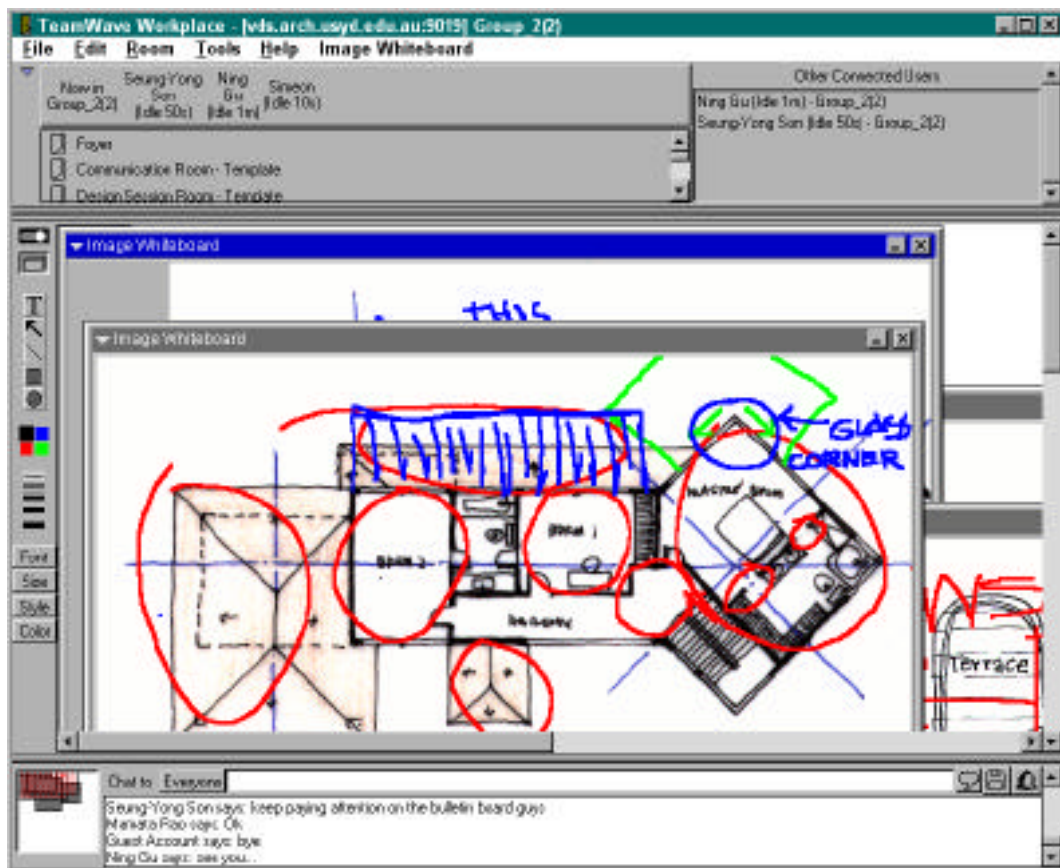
TeamWave Workplace - [vds.arch.usyd.edu.au:9019] Group_2(2)

File Edit Room Tools Help Image Whiteboard

Now in Group_2(2)

Seung-Yong Son (Idle 50s)

Ning Gu (Idle 1m)

Simeon (Idle 10s)

Other Connected Users

Ning Gu (Idle 1m) - Group_2(2)

Seung-Yong Son (Idle 50s) - Group_2(2)

Foyer

Communication Room - Template

Design Session Room - Template

Image Whiteboard

THIS

Image Whiteboard

GLASS CORNER

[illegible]

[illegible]

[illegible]

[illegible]

Terrace

Font

Size

Style

Color

Chat to: Everyone

Seung-Yong Son says: keep paying attention on the bulletin board guys

Manato Fao says: Ok

Guest Account says: bye

Ning Gu says: see you..